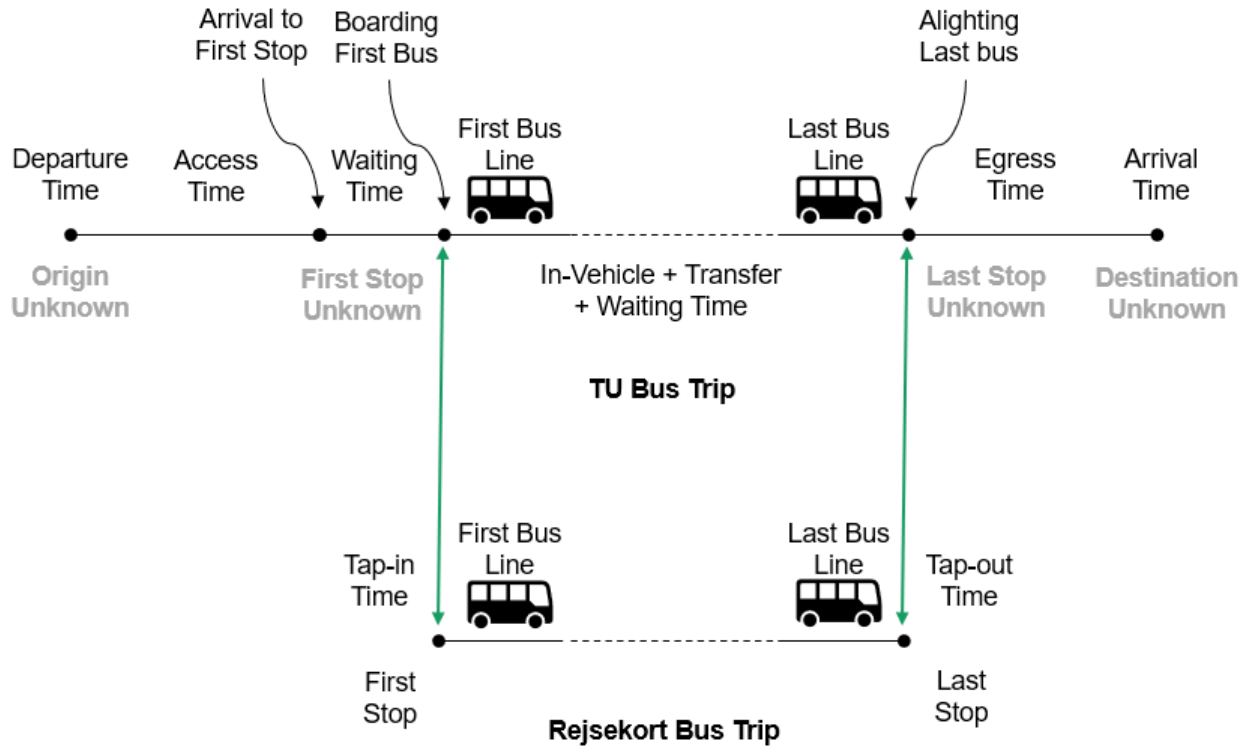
Arrival to First Stop

Boarding First Bus

Alighting Last bus

First Bus Line

Last Bus Line

Departure Time

Access Time

Waiting Time

Egress Time

Arrival Time

Origin Unknown

First Stop Unknown

In-Vehicle + Transfer + Waiting Time

Last Stop Unknown

Destination Unknown

TU Bus Trip

First Bus Line

Last Bus Line

Tap-in Time

Tap-out Time

First Stop

Last Stop

Rejsekort Bus Trip